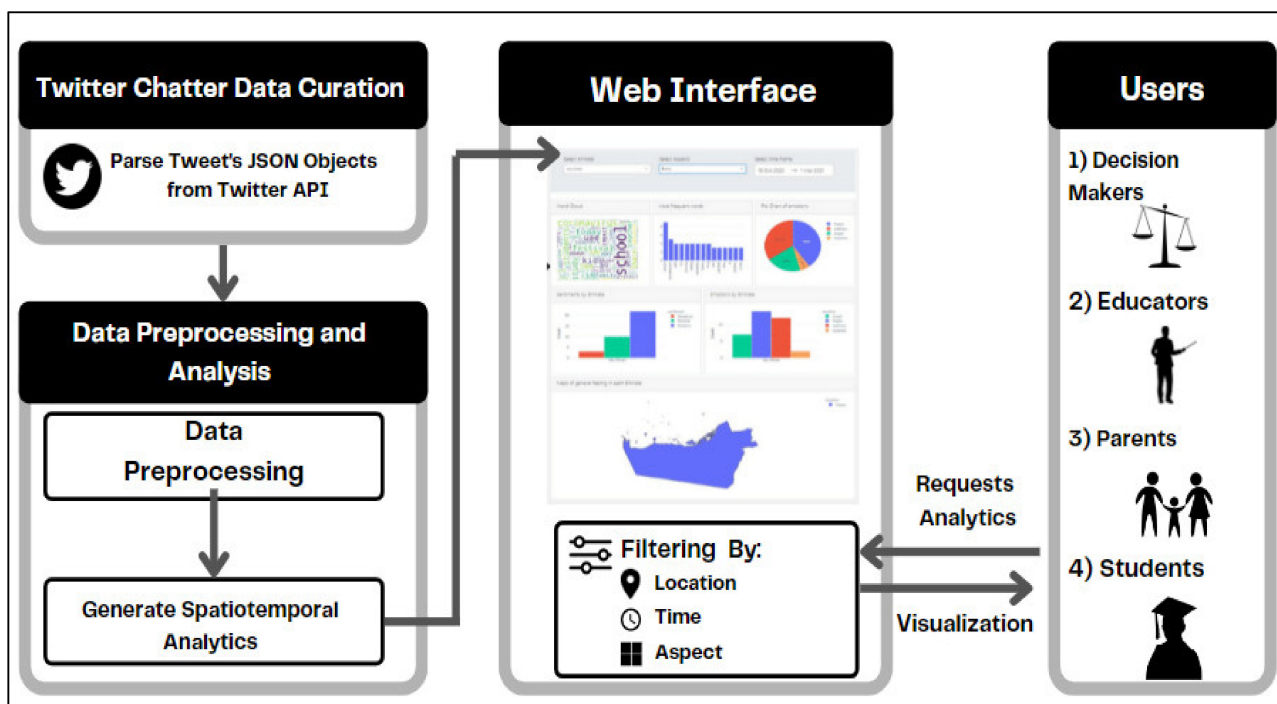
Twitter Chatter Data Curation

Parse Tweet's JSON Objects from Twitter API

Data Preprocessing and Analysis

Data Preprocessing

Generate Spatiotemporal Analytics

Web Interface

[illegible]

Filtering By:
Location
Time
Aspect

Requests Analytics

Visualization

Users

1) Decision Makers

2) Educators

3) Parents

4) Students